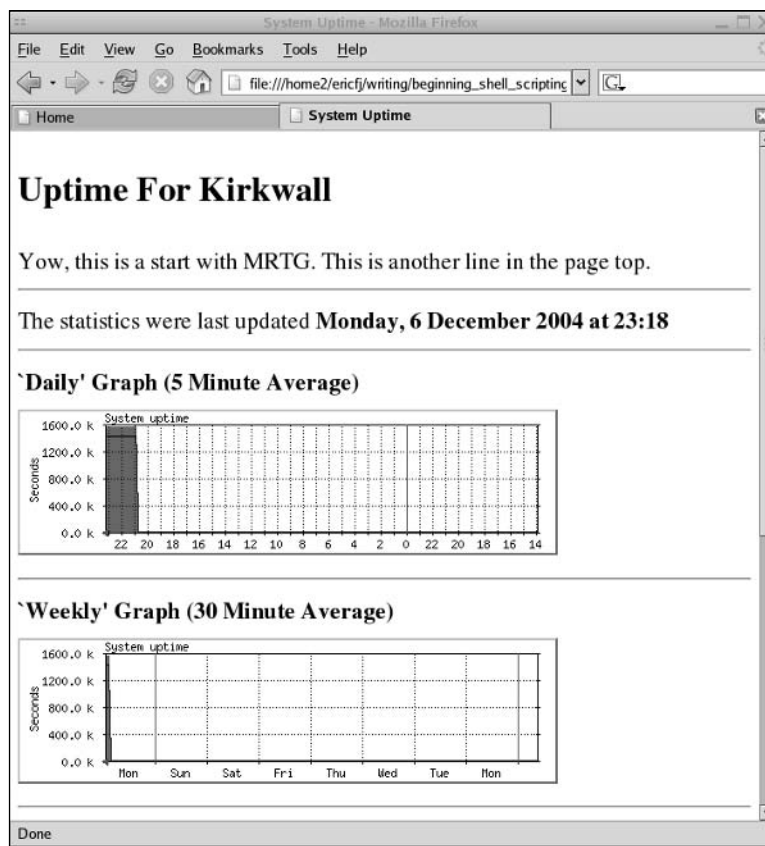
System Uptime - Mozilla Firefox

File Edit View Go Bookmarks Tools Help

file:///home2/ericfj/writing/beginning_shell_scripting

Home

System Uptime

Uptime For Kirkwall

Yow, this is a start with MRTG. This is another line in the page top.

The statistics were last updated **Monday, 6 December 2004 at 23:18**

`Daily' Graph (5 Minute Average)

System uptime

1600.0 k
1200.0 k
800.0 k
400.0 k
0.0 k

Seconds

22 20 18 16 14 12 10 8 6 4 2 0 22 20 18 16 14

`Weekly' Graph (30 Minute Average)

System uptime

1600.0 k
1200.0 k
800.0 k
400.0 k
0.0 k

Seconds

Mon Sun Sat Fri Thu Wed Tue Mon

Done